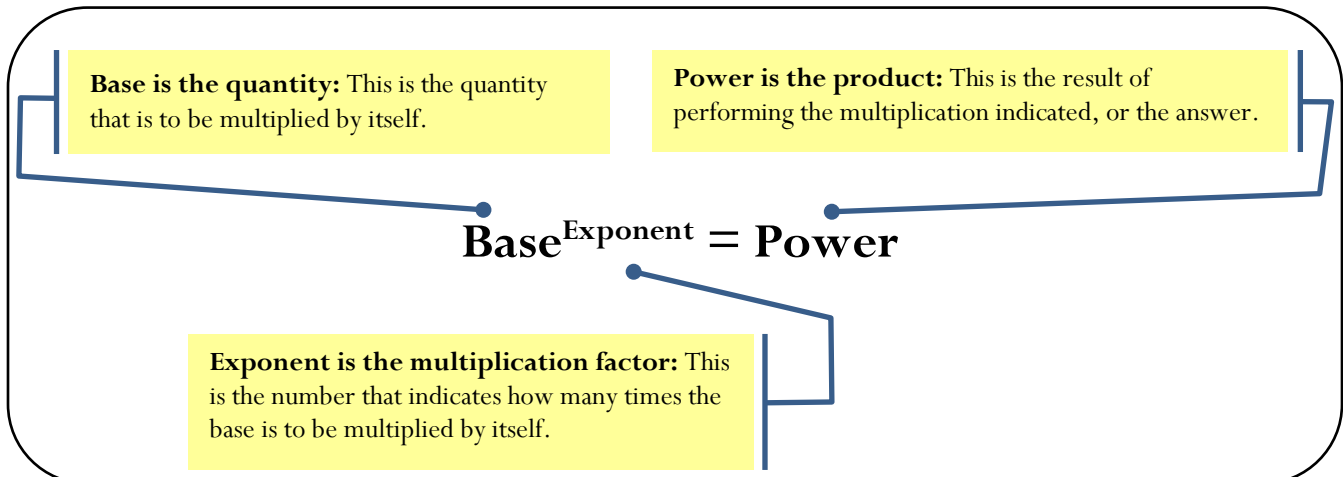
**Base is the quantity:** This is the quantity that is to be multiplied by itself.

**Power is the product:** This is the result of performing the multiplication indicated, or the answer.

$\text{Base}^{\text{Exponent}} = \text{Power}$

**Exponent is the multiplication factor:** This is the number that indicates how many times the base is to be multiplied by itself.